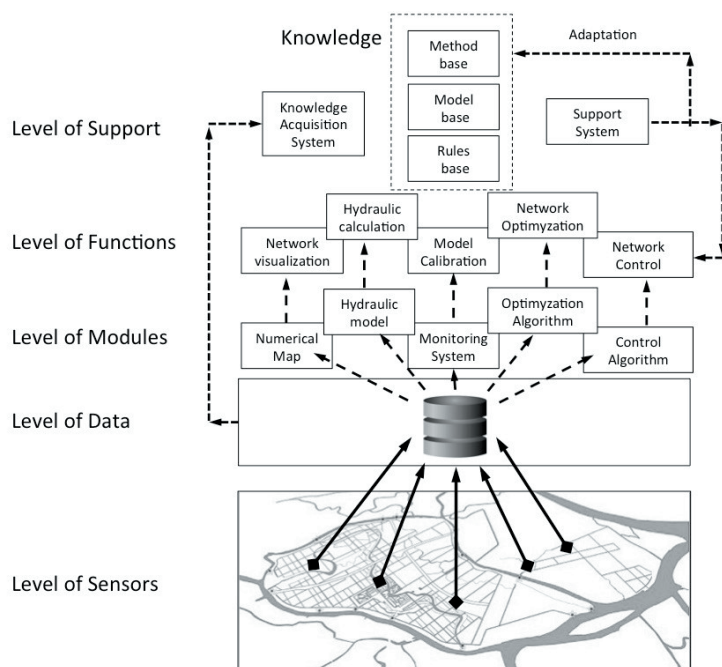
Knowledge

Method base

Model base

Rules base

Adaptation

Level of Support

Knowledge Acquisition System

Support System

Level of Functions

Hydraulic calculation

Network Optimyzation

Network visualization

Model Calibration

Network Control

Level of Modules

Hydraulic model

Optimyzation Algorithm

Numerical Map

Monitoring System

Control Algorithm

Level of Data

Level of Sensors